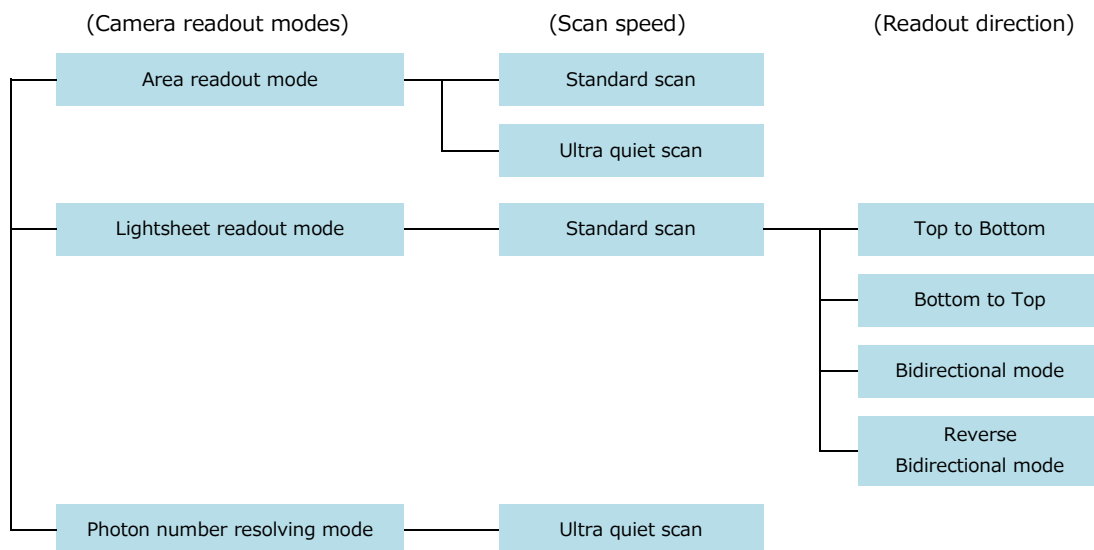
(Camera readout modes)

(Scan speed)

(Readout direction)

Area readout mode

Standard scan

Ultra quiet scan

Lightsheet readout mode

Standard scan

Top to Bottom

Bottom to Top

Bidirectional mode

Reverse Bidirectional mode

Photon number resolving mode

Ultra quiet scan